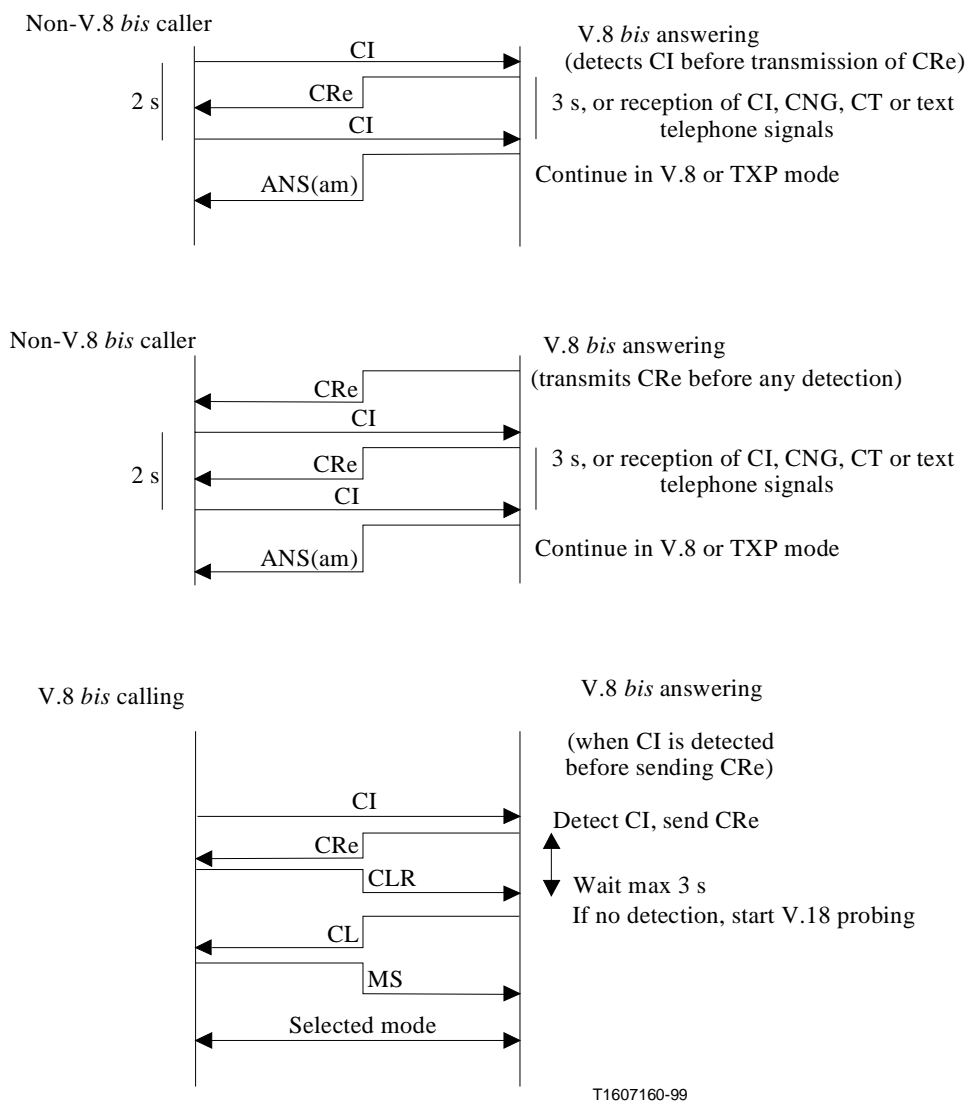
Non-V.8 *bis* caller

V.8 *bis* answering
(detects CI before transmission of CRe)

CI

2 s

CRe

3 s, or reception of CI, CNG, CT or text telephone signals

CI

Continue in V.8 or TXP mode

ANS(am)

Non-V.8 *bis* caller

V.8 *bis* answering
(transmits CRe before any detection)

CRe

CI

2 s

CRe

3 s, or reception of CI, CNG, CT or text telephone signals

CI

Continue in V.8 or TXP mode

ANS(am)

V.8 *bis* calling

V.8 *bis* answering

(when CI is detected before sending CRe)

CI

Detect CI, send CRe

CRe

CLR

Wait max 3 s
If no detection, start V.18 probing

CL

MS

Selected mode

T1607160-99